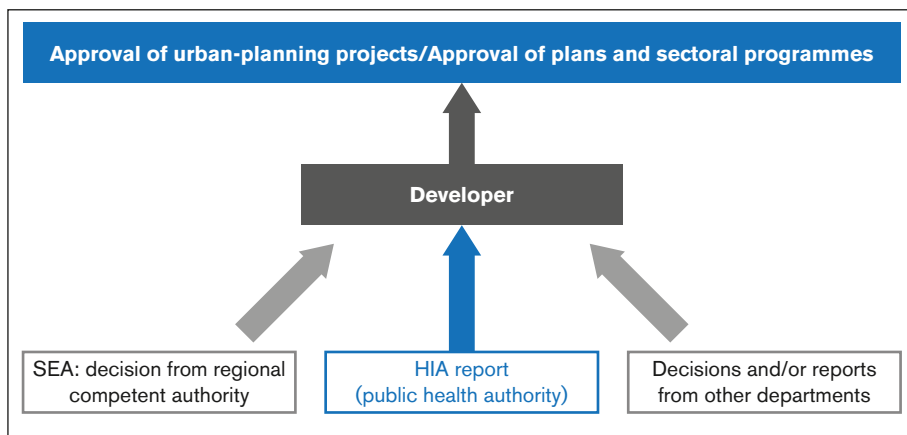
Approval of urban-planning projects/Approval of plans and sectoral programmes

Developer

SEA: decision from regional competent authority

HIA report (public health authority)

Decisions and/or reports from other departments